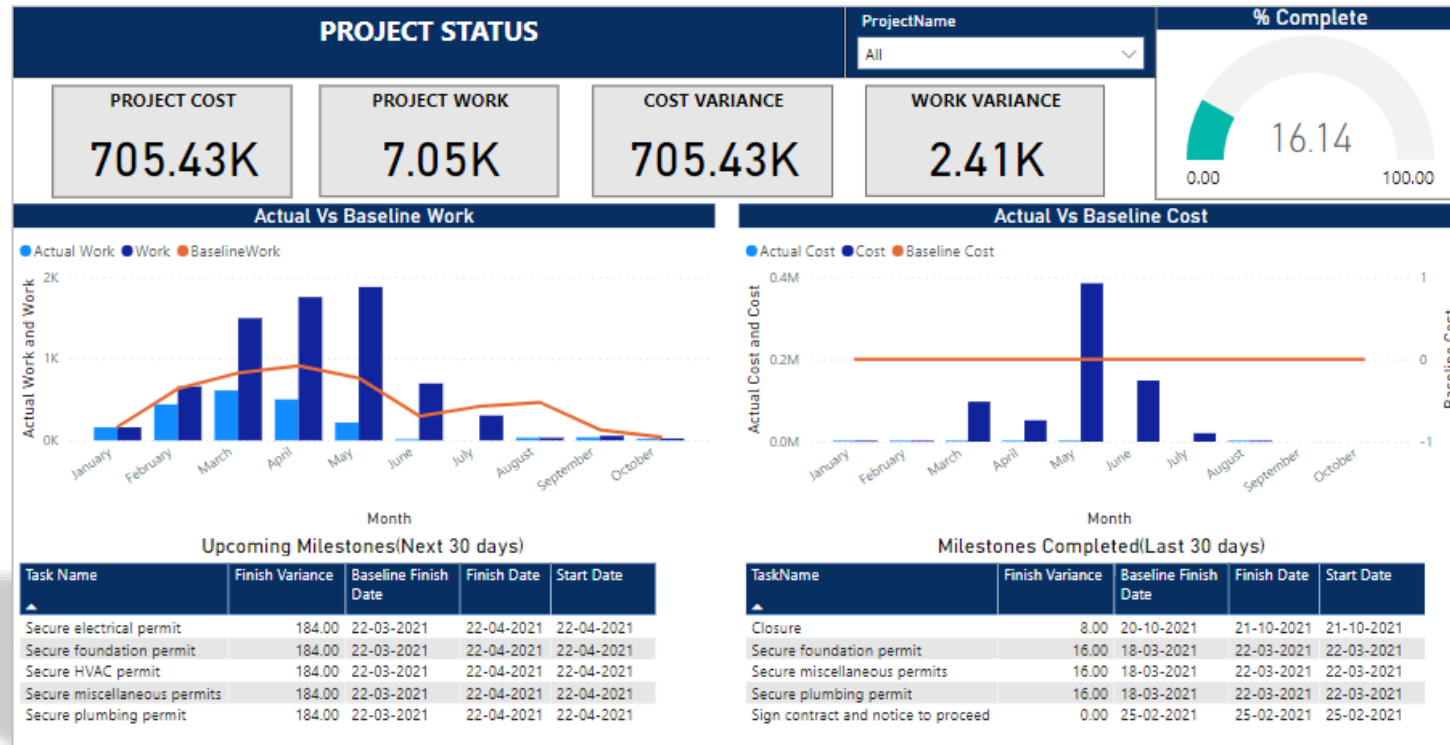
PROJECT STATUS

ProjectName

All

% Complete

16.14

0.00

100.00

PROJECT COST

705.43K

PROJECT WORK

7.05K

COST VARIANCE

705.43K

WORK VARIANCE

2.41K

Actual Vs Baseline Work

Actual Work Work BaselineWork

2K

1K

0K

Actual Work and Work

January February March April May June July August September October

Month

Actual Vs Baseline Cost

Actual Cost Cost Baseline Cost

0.4M

0.2M

0.0M

Actual Cost and Cost

1

0

-1

Baseline Cost

January February March April May June July August September October

Month

Upcoming Milestones(Next 30 days)

| Task Name | Finish Variance | Baseline Finish Date | Finish Date | Start Date |
|---|---|---|---|---|
| Secure electrical permit | 184.00 | 22-03-2021 | 22-04-2021 | 22-04-2021 |
| Secure foundation permit | 184.00 | 22-03-2021 | 22-04-2021 | 22-04-2021 |
| Secure HVAC permit | 184.00 | 22-03-2021 | 22-04-2021 | 22-04-2021 |
| Secure miscellaneous permits | 184.00 | 22-03-2021 | 22-04-2021 | 22-04-2021 |
| Secure plumbing permit | 184.00 | 22-03-2021 | 22-04-2021 | 22-04-2021 |

Milestones Completed(Last 30 days)

| TaskName | Finish Variance | Baseline Finish Date | Finish Date | Start Date |
|---|---|---|---|---|
| Closure | 8.00 | 20-10-2021 | 21-10-2021 | 21-10-2021 |
| Secure foundation permit | 16.00 | 18-03-2021 | 22-03-2021 | 22-03-2021 |
| Secure miscellaneous permits | 16.00 | 18-03-2021 | 22-03-2021 | 22-03-2021 |
| Secure plumbing permit | 16.00 | 18-03-2021 | 22-03-2021 | 22-03-2021 |
| Sign contract and notice to proceed | 0.00 | 25-02-2021 | 25-02-2021 | 25-02-2021 |